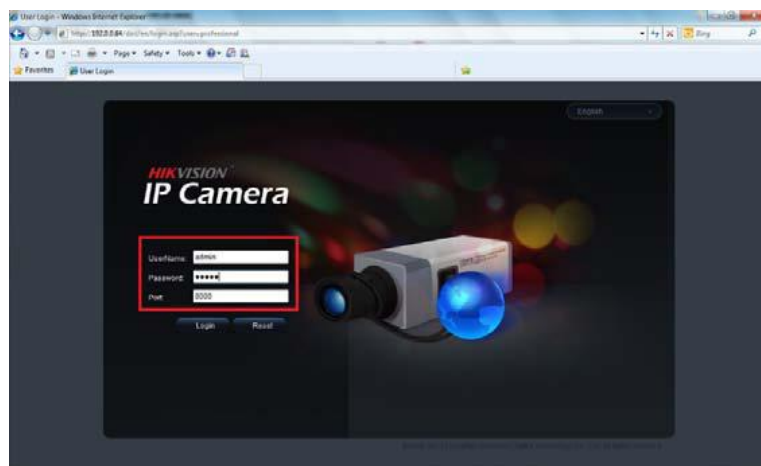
User Login - Windows Internet Explorer

http://192.0.0.64/doc/en/login.asp?_user=professional

Bing

Page ▾ Safety ▾ Tools ▾

Favorites

User Login

English

HIKVISION

IP Camera

UserName: admin

Password: •••••

Port: 8000

Login

Reset

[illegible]